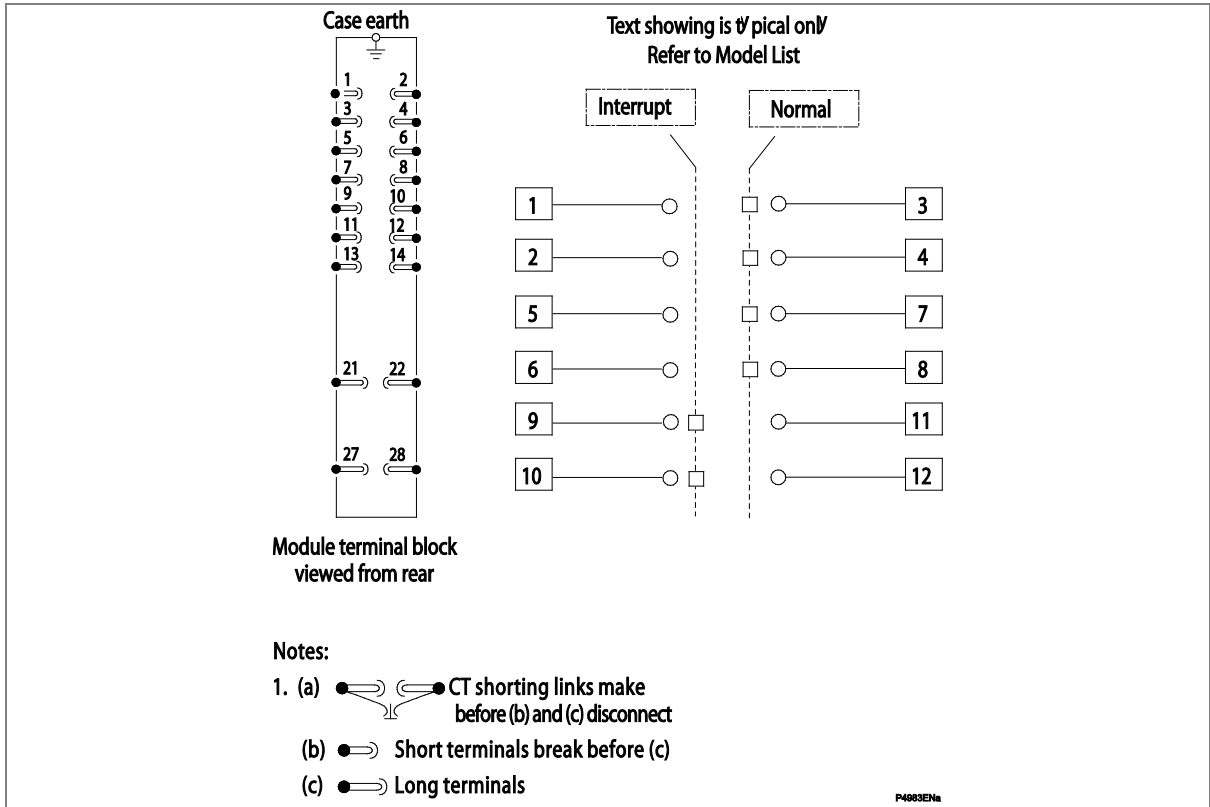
Case earth

1 2 3 4 5 6 7 8 9 10 11 12 13 14 21 22 27 28

Module terminal block viewed from rear

Text showing is typical only
Refer to Model List

Interrupt

Normal

1 3
2 4
5 7
6 8
9 11
10 12

Notes:

1. (a) CT shorting links make before (b) and (c) disconnect

(b) Short terminals break before (c)

(c) Long terminals

P4983ENa